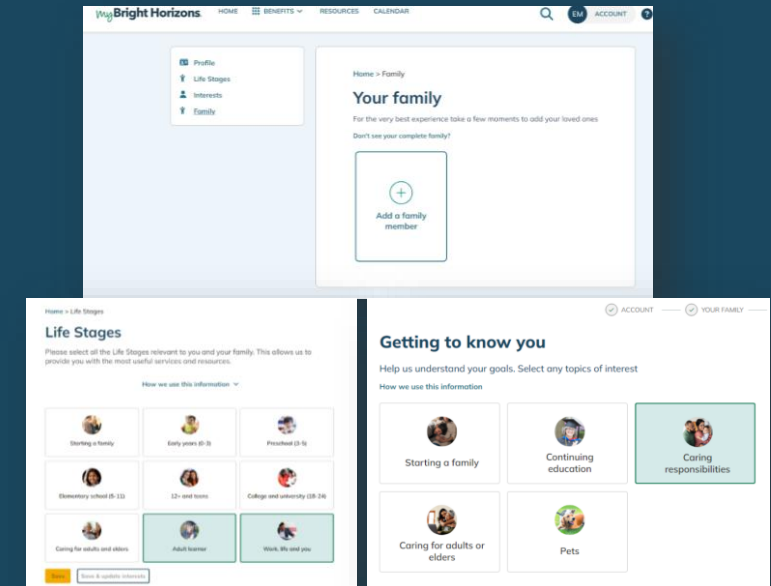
myBright Horizons. HOME BENEFITS RESOURCES CALENDAR EM ACCOUNT ?

Profile
Life Stages
Interests
Family

Home > Family

Your family

For the very best experience take a few moments to add your loved ones

Don't see your complete family?

Add a family member

Home > Life Stages

Life Stages

Please select all the Life Stages relevant to you and your family. This allows us to provide you with the most useful services and resources.

How we use this information

| Starting a family | Early years (0-3) | Preschool (3-5) |
|---|---|---|
| Elementary school (5-11) | 12+ and teens | College and university (18-24) |
| Caring for adults and elders | Adult learner | Work, life and you |

Save  Save & update interests

ACCOUNT YOUR FAMILY

Getting to know you

Help us understand your goals. Select any topics of interest

How we use this information

| Starting a family | Continuing education | Caring responsibilities |
|---|---|---|
| Caring for adults or elders | Pets | |